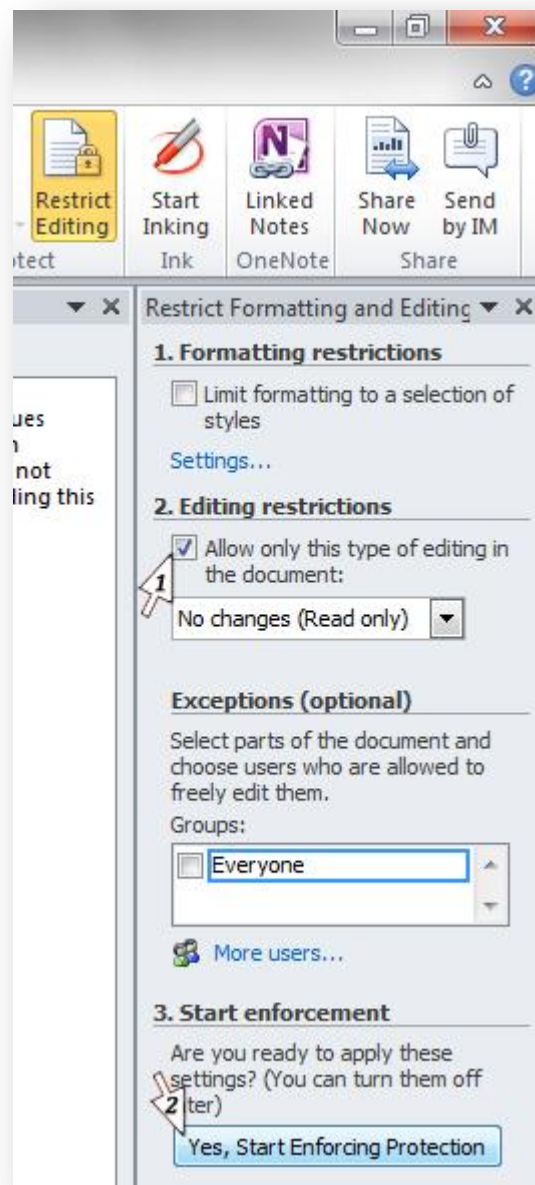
Restrict Editing
Start Inking
Linked Notes
Share Now
Send by IM
otect
Ink
OneNote
Share

Restrict Formatting and Editing

1. Formatting restrictions

Limit formatting to a selection of styles

Settings...

ues
n
not
ling this

2. Editing restrictions

Allow only this type of editing in the document:

1

No changes (Read only)

Exceptions (optional)

Select parts of the document and choose users who are allowed to freely edit them.

Groups:

Everyone

More users...

3. Start enforcement

Are you ready to apply these settings? (You can turn them off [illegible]ter)

2

Yes, Start Enforcing Protection